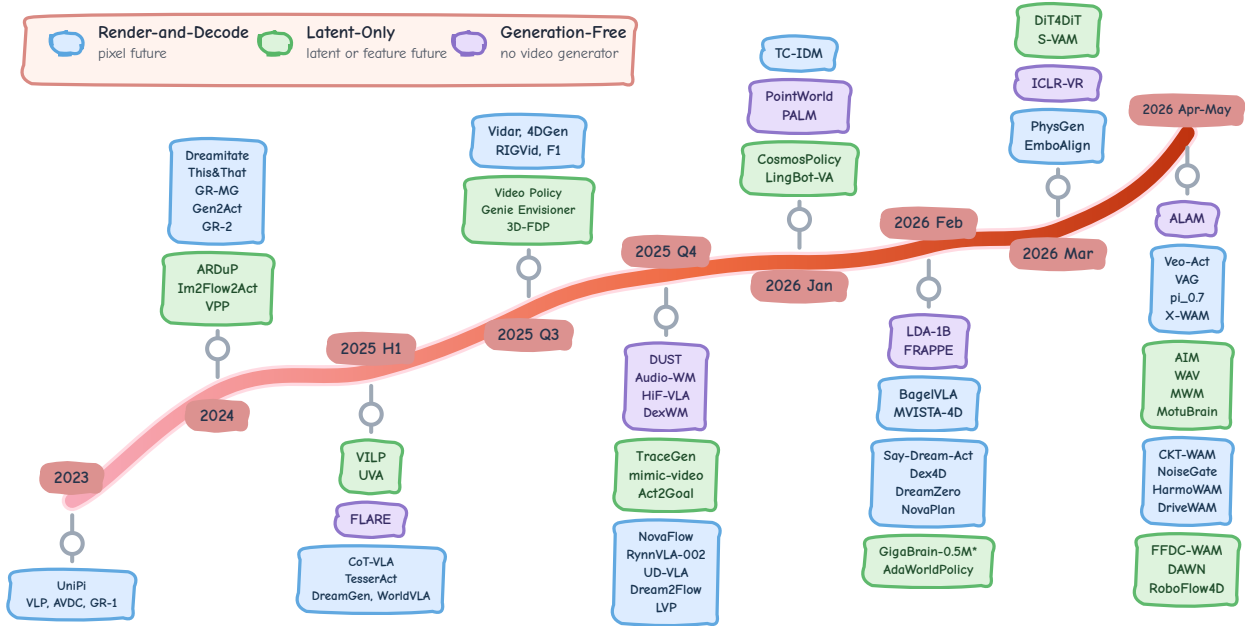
Render-and-Decode
pixel future

Latent-Only
latent or feature future

Generation-Free
no video generator

2023

UniPi
VLP, AVDC, GR-1

2024

Dreamitate
This&That
GR-MG
Gen2Act
GR-2

ARDuP
Im2Flow2Act
VPP

2025 H1

VILP
UVA

FLARE

CoT-VLA
TesserAct
DreamGen, WorldVLA

2025 Q3

Vidar, 4DGen
RIGVid, F1

Video Policy
Genie Envisioner
3D-FDP

2025 Q4

DUST
Audio-WM
HiF-VLA
DexWM

TraceGen
mimic-video
Act2Goal

NovaFlow
RynnVLA-002
UD-VLA
Dream2Flow
LVP

2026 Jan

TC-IDM

PointWorld
PALM

CosmosPolicy
LingBot-VA

2026 Feb

LDA-1B
FRAPPE

BagelVLA
MVISTA-4D

Say-Dream-Act
Dex4D
DreamZero
NovaPlan

GigaBrain-0.5M*
AdaWorldPolicy

2026 Mar

DiT4DiT
S-VAM

ICLR-VR

PhysGen
EmboAlign

2026 Apr-May

ALAM

Veo-Act
VAG
pi_0.7
X-WAM

AIM
WAV
MWM
MotuBrain

CKT-WAM
NoiseGate
HarmoWAM
DriveWAM

FFDC-WAM
DAWN
RoboFlow4D